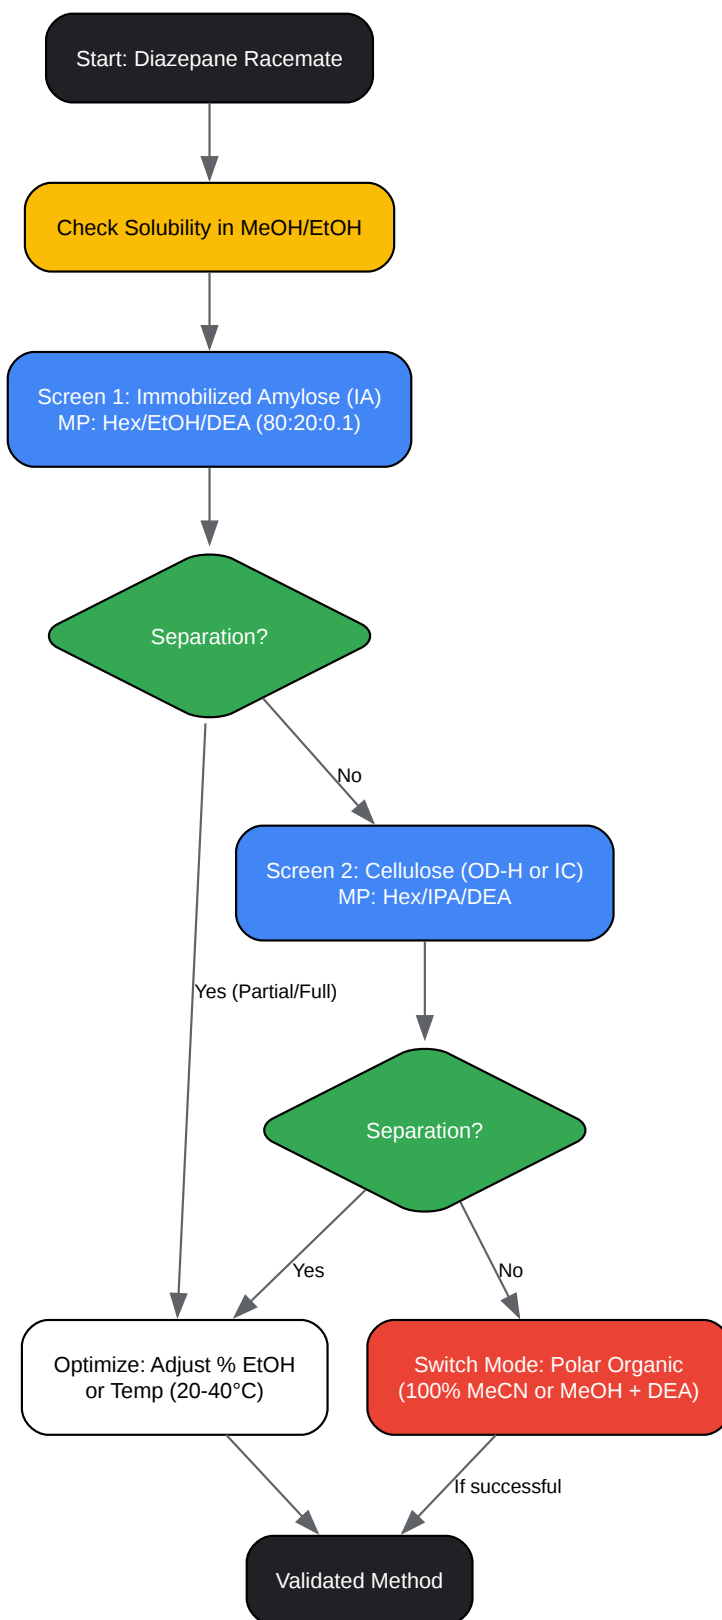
Start: Diazepane Racemate

Check Solubility in MeOH/EtOH

Screen 1: Immobilized Amylose (IA)
MP: Hex/EtOH/DEA (80:20:0.1)

Separation?

No

Screen 2: Cellulose (OD-H or IC)
MP: Hex/IPA/DEA

Yes (Partial/Full)

Separation?

Yes

No

Optimize: Adjust % EtOH or Temp (20-40°C)

Switch Mode: Polar Organic (100% MeCN or MeOH + DEA)

If successful

Validated Method